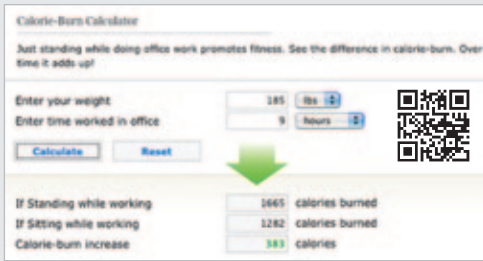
Calorie-Burn Calculator

Just standing while doing office work promotes fitness. See the difference in calorie-burn. Over time it adds up!

Enter your weight 185 lbs

Enter time worked in office 9 hours

Calculate Reset

If Standing while working 1665 calories burned

If Sitting while working 1282 calories burned

Calorie-burn increase 383 calories